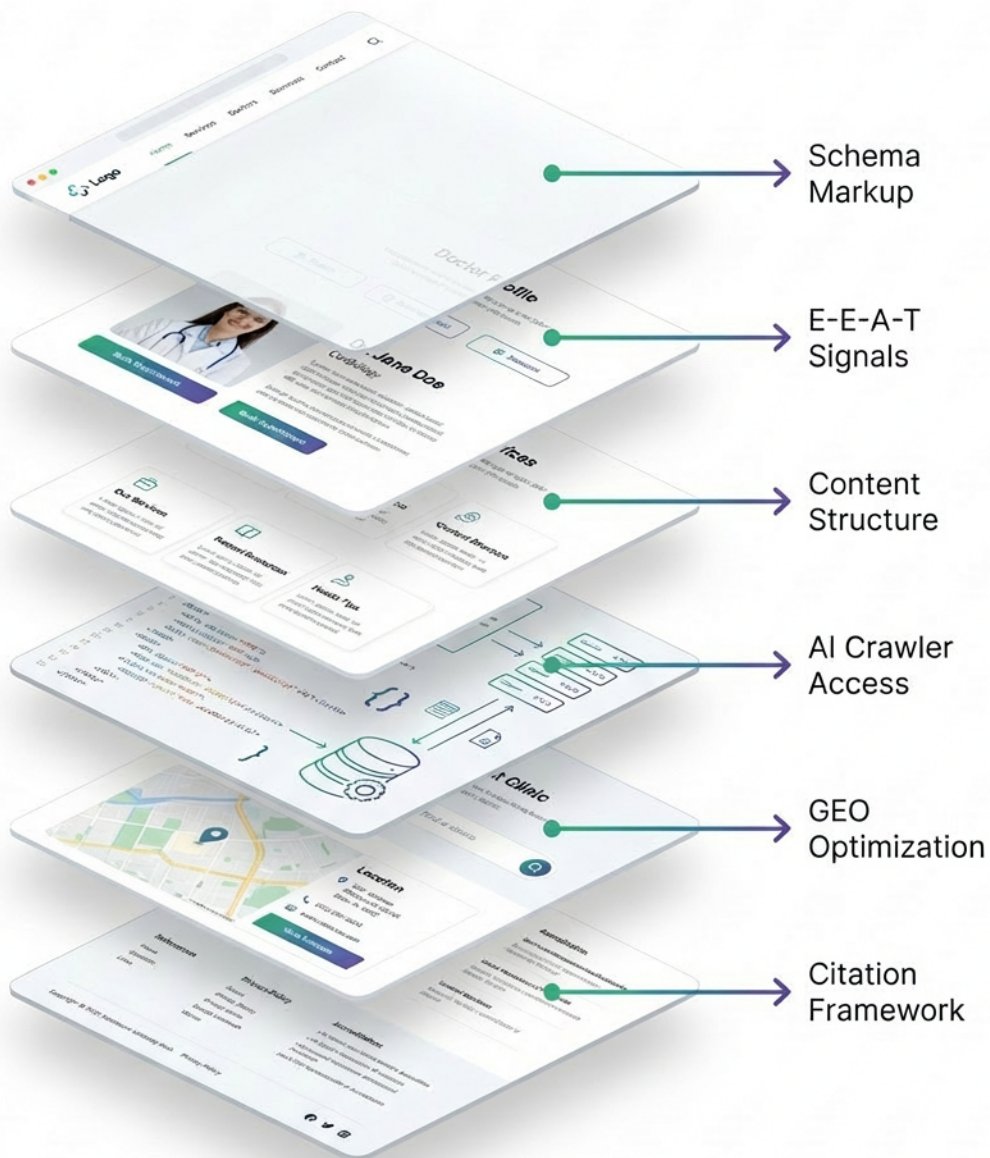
Logo
Home
Services
Doctors
Resources
Contact

Doctor Profile
Dr. Jane Doe
Cardiology

Services
Our Services
Patient Resources
Health Tips

Clinic
Location

Schema Markup
E-E-A-T Signals
Content Structure
AI Crawler Access
GEO Optimization
Citation Framework